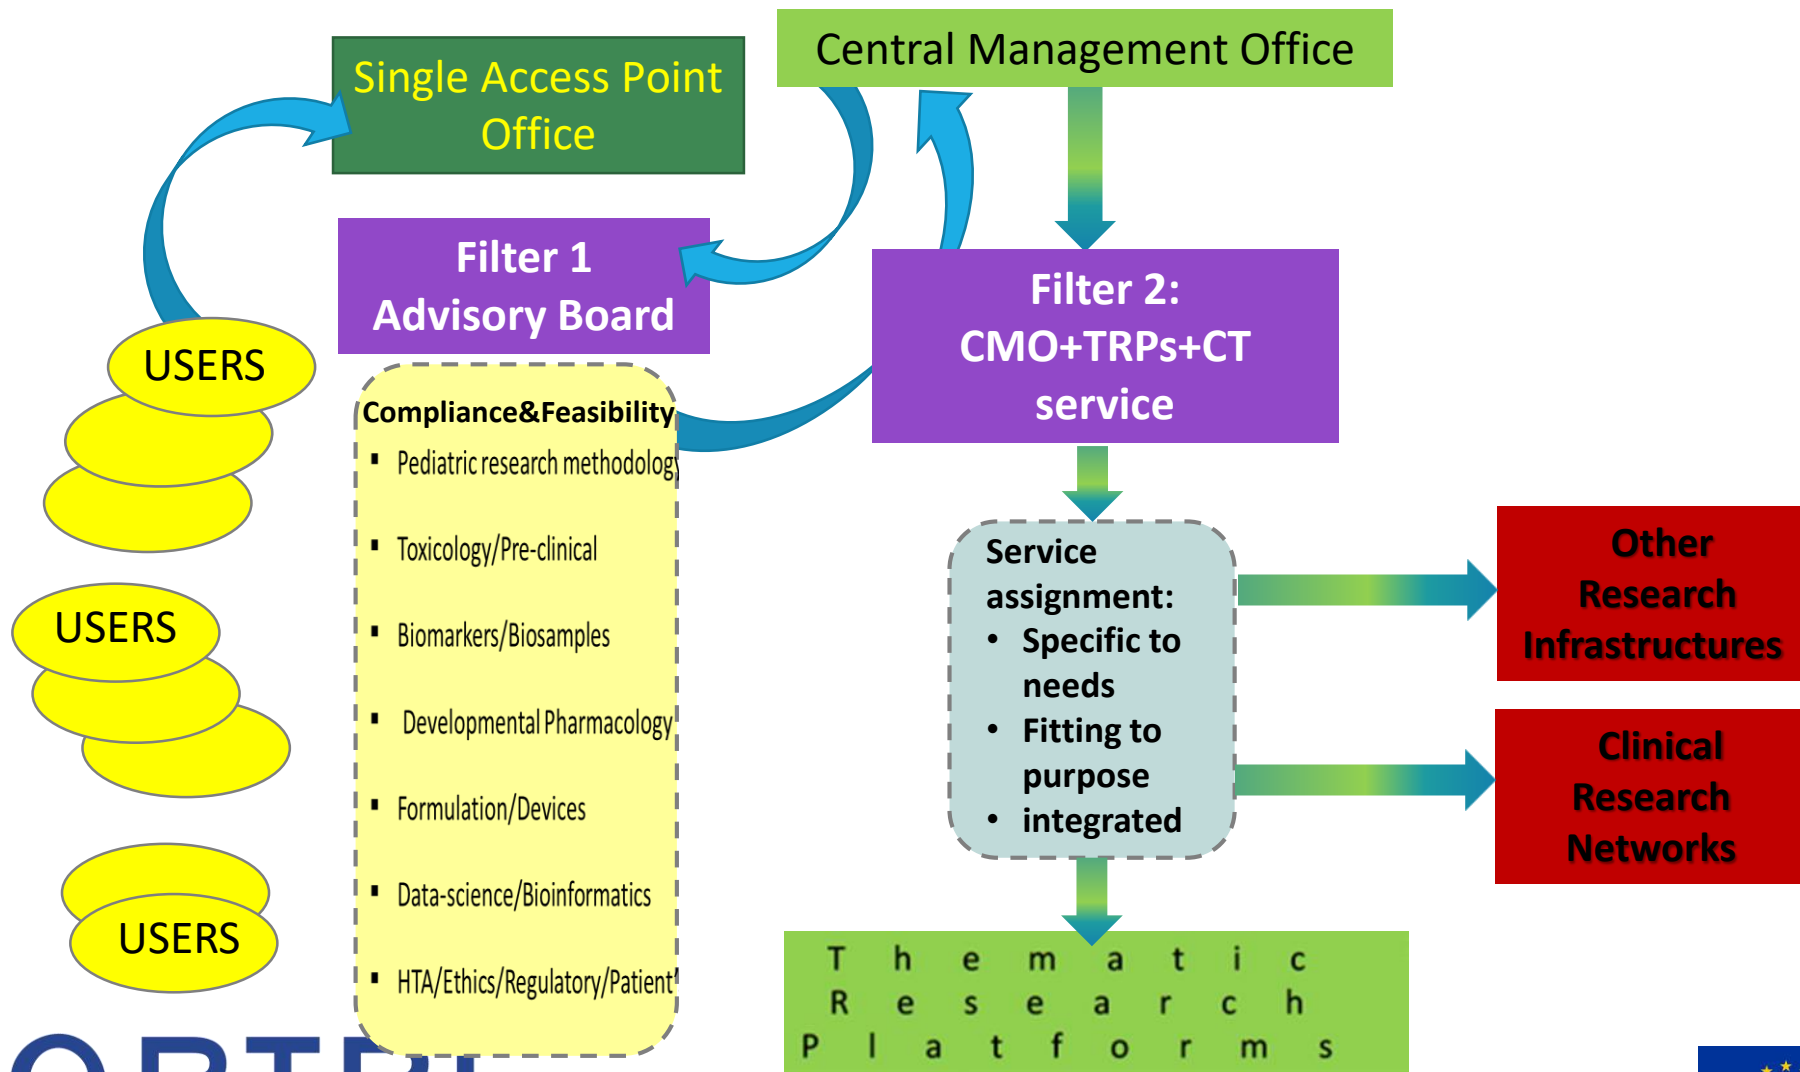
Single Access Point Office

Central Management Office

Filter 1
Advisory Board

Filter 2:
CMO+TRPs+CT
service

USERS

USERS

USERS

Compliance&Feasibility
- Pediatric research methodolog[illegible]
- Toxicology/Pre-clinical
- Biomarkers/Biosamples
- Developmental Pharmacology
- Formulation/Devices
- Data-science/Bioinformatics
- HTA/Ethics/Regulatory/Patient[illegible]

Service assignment:
- Specific to needs
- Fitting to purpose
- integrated

Other Research Infrastructures

Clinical Research Networks

Thematic Research Platforms